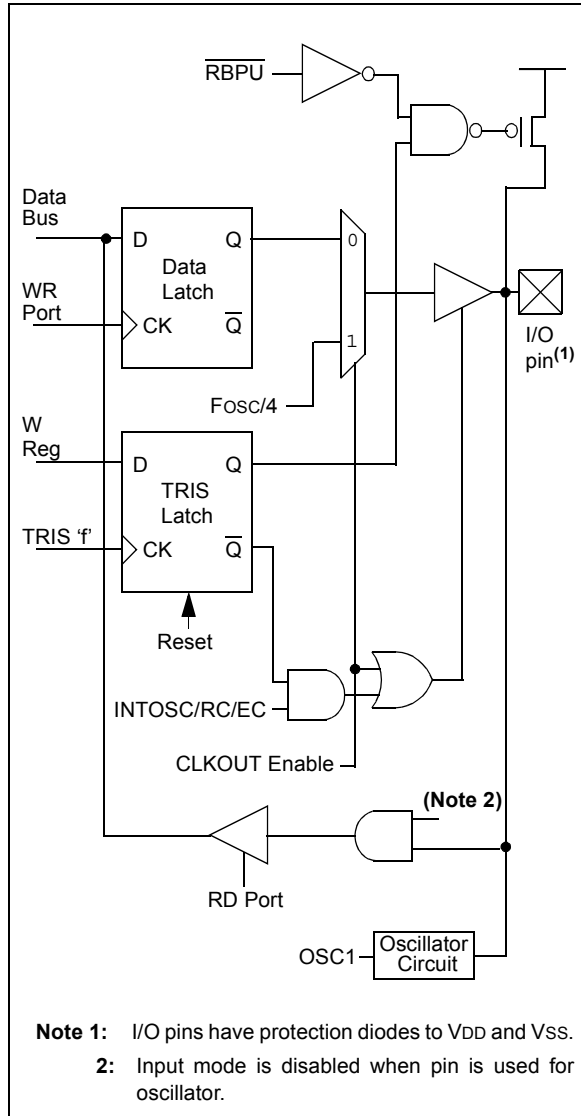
$\overline{RBPU}$

Data Bus

D Q

Data Latch

WR Port

CK $\overline{Q}$

0

1

I/O pin$^{(1)}$

FOSC/4

W Reg

D Q

TRIS Latch

TRIS 'f'

CK $\overline{Q}$

Reset

INTOSC/RC/EC

CLKOUT Enable

(Note 2)

RD Port

OSC1

Oscillator Circuit

**Note 1:** I/O pins have protection diodes to VDD and VSS.

**2:** Input mode is disabled when pin is used for oscillator.